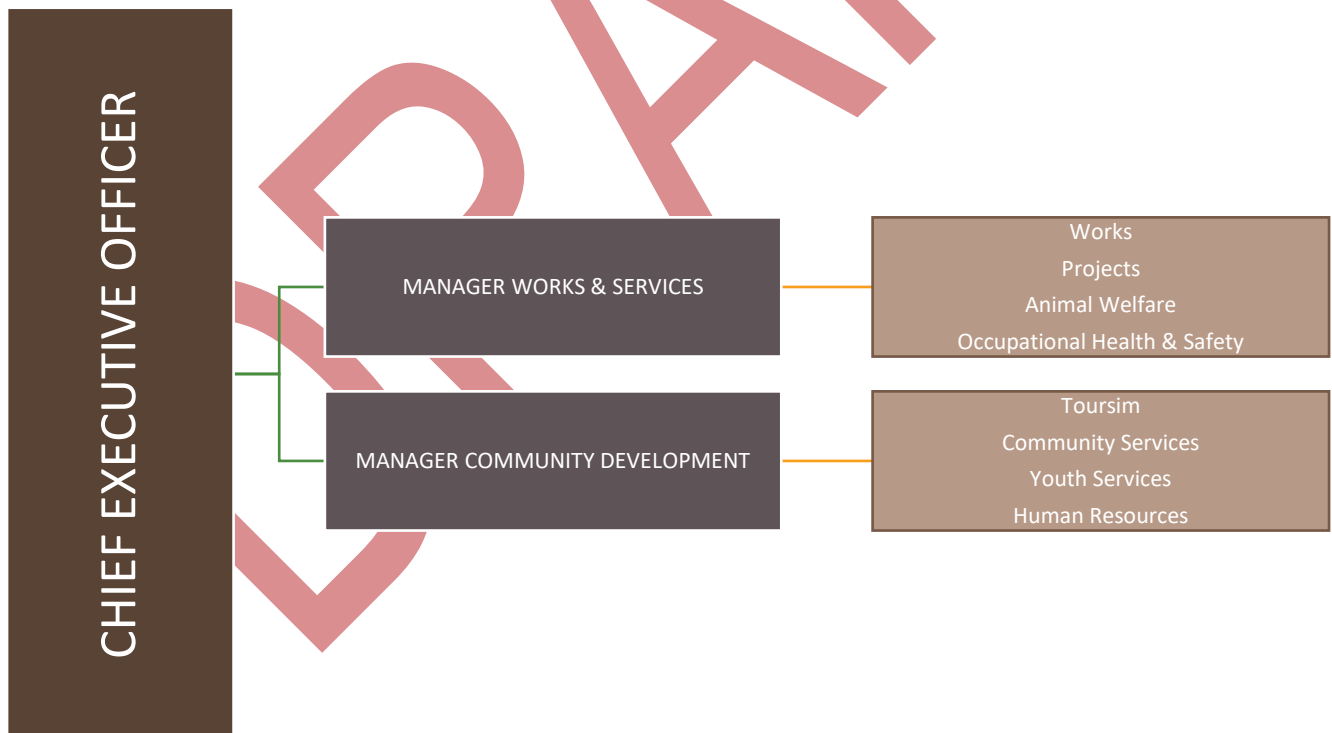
CHIEF EXECUTIVE OFFICER

MANAGER WORKS & SERVICES

Works
Projects
Animal Welfare
Occupational Health & Safety

MANAGER COMMUNITY DEVELOPMENT

Toursim
Community Services
Youth Services
Human Resources

DRAFT